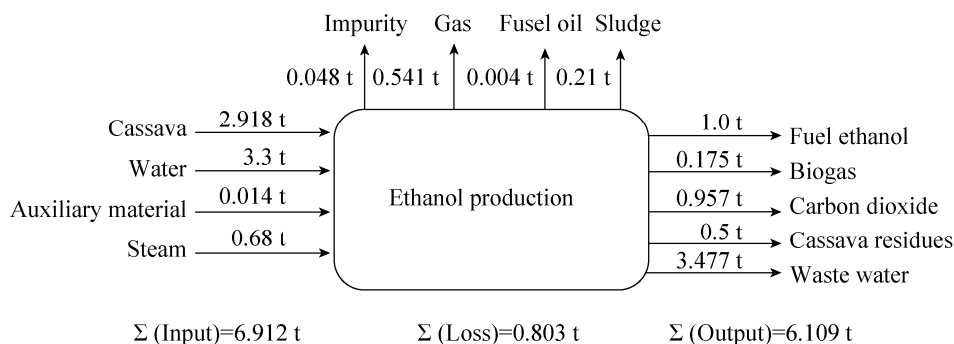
Impurity Gas Fusel oil Sludge

0.048 t 0.541 t 0.004 t 0.21 t

Cassava 2.918 t

Water 3.3 t

Auxiliary material 0.014 t

Steam 0.68 t

Ethanol production

1.0 t Fuel ethanol

0.175 t Biogas

0.957 t Carbon dioxide

0.5 t Cassava residues

3.477 t Waste water

$\Sigma$ (Input)=6.912 t $\Sigma$ (Loss)=0.803 t $\Sigma$ (Output)=6.109 t